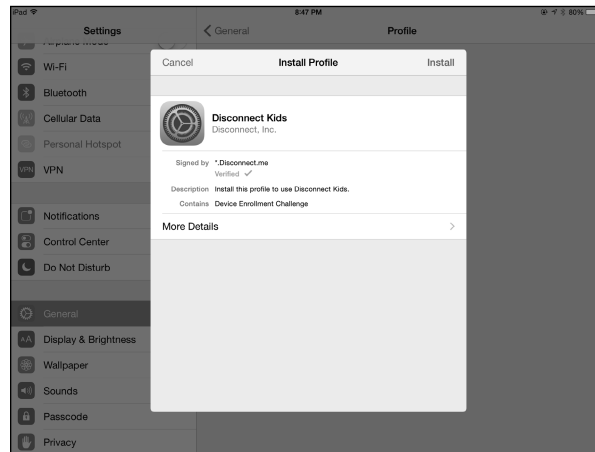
iPad
8:47 PM
80%

Settings
Airplane Mode
Wi-Fi
Bluetooth
Cellular Data
Personal Hotspot
VPN
Notifications
Control Center
Do Not Disturb
General
Display & Brightness
Wallpaper
Sounds
Passcode
Privacy

General
Profile

Cancel
Install Profile
Install

Disconnect Kids
Disconnect, Inc.

Signed by *.Disconnect.me
Verified ✓
Description Install this profile to use Disconnect Kids.
Contains Device Enrollment Challenge

More Details